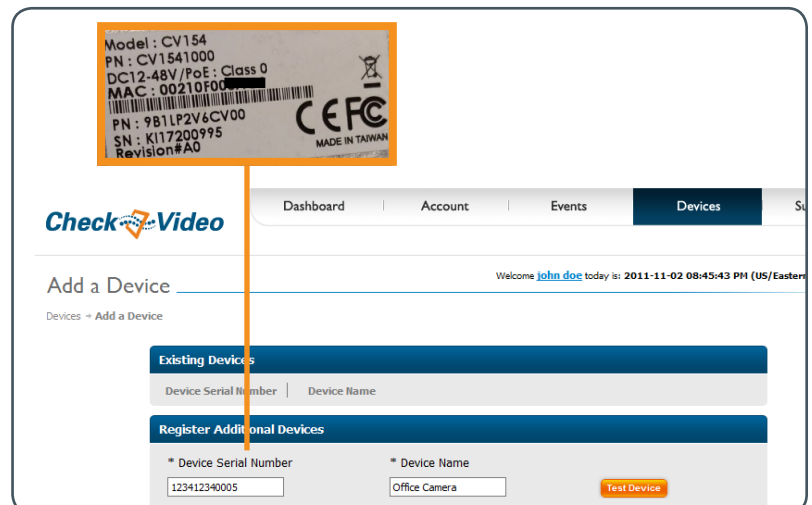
Model : CV154
PN : CV1541000
DC12-48V/PoE : Class 0
MAC : 00210F00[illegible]
PN : 9B1LP2V6CV00
SN : KI17200995
Revision#A0
CE FC
MADE IN TAIWAN

CheckVideo

Dashboard | Account | Events | Devices | Su

Add a Device

Welcome john doe today is: 2011-11-02 08:45:43 PM (US/Eastern

Devices → Add a Device

Existing Devices

Device Serial Number | Device Name

Register Additional Devices

* Device Serial Number
123412340005

* Device Name
Office Camera

Test Device